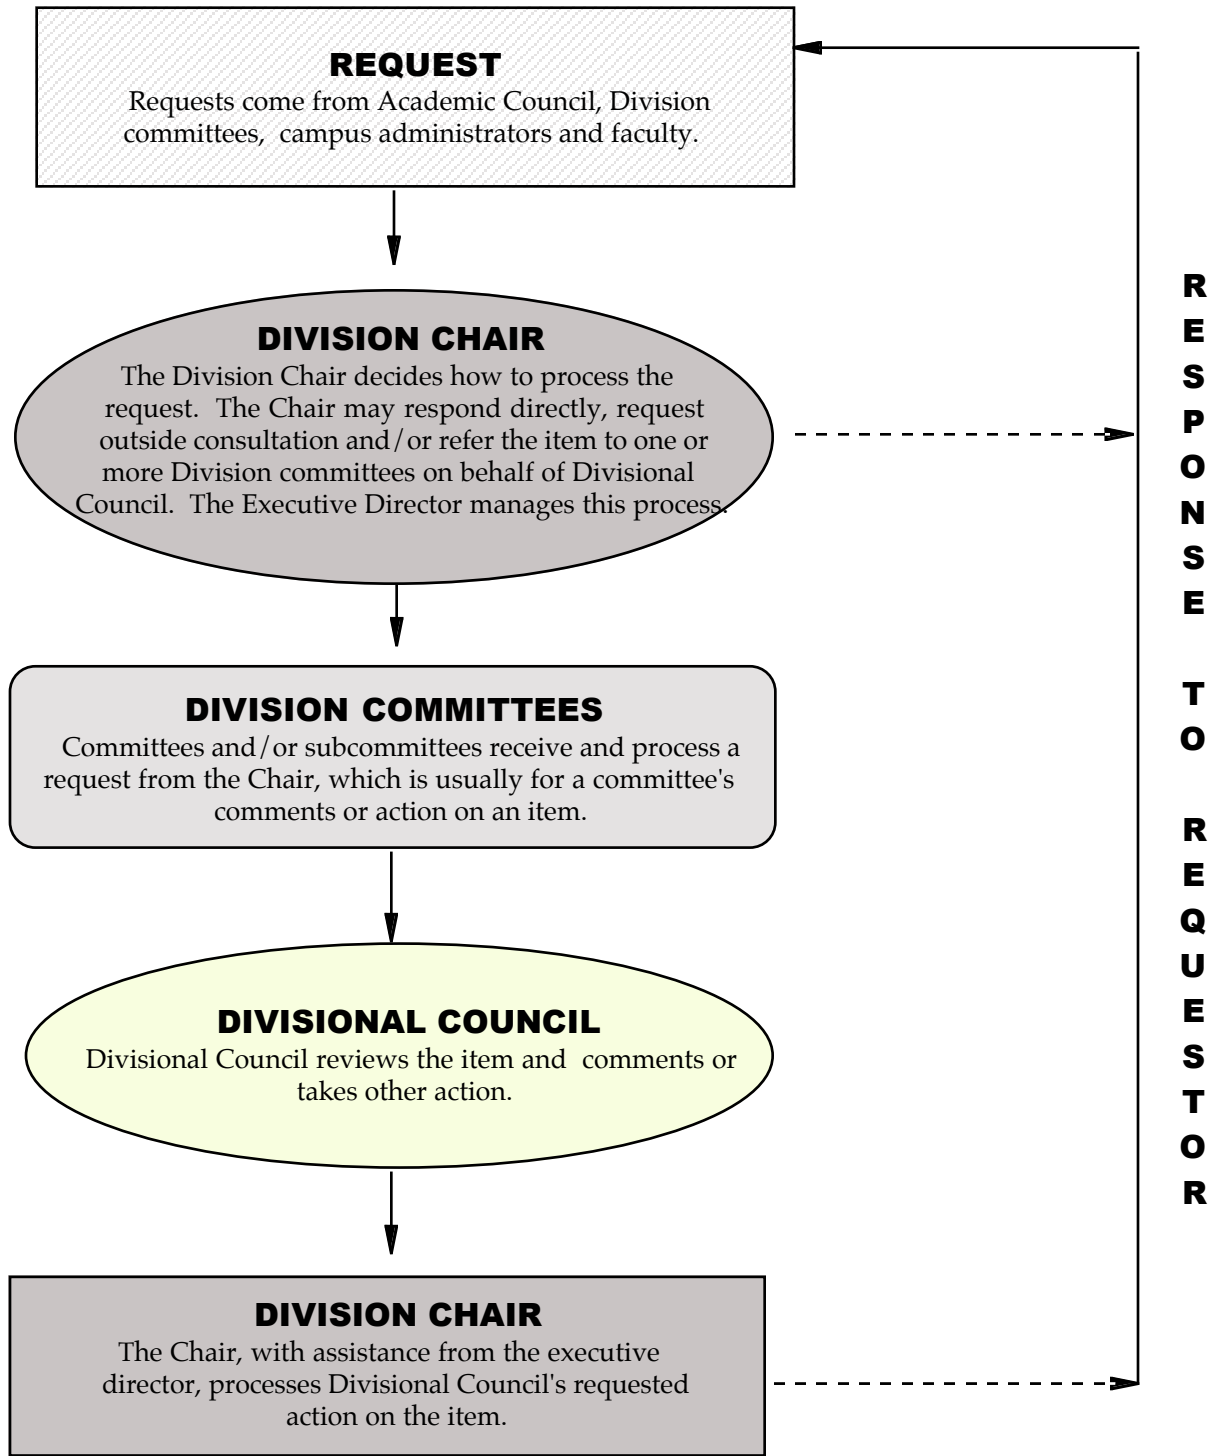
REQUEST
Requests come from Academic Council, Division committees, campus administrators and faculty.

DIVISION CHAIR
The Division Chair decides how to process the request. The Chair may respond directly, request outside consultation and/or refer the item to one or more Division committees on behalf of Divisional Council. The Executive Director manages this process.

DIVISION COMMITTEES
Committees and/or subcommittees receive and process a request from the Chair, which is usually for a committee's comments or action on an item.

DIVISIONAL COUNCIL
Divisional Council reviews the item and comments or takes other action.

DIVISION CHAIR
The Chair, with assistance from the executive director, processes Divisional Council's requested action on the item.

RESPONSE TO REQUESTOR